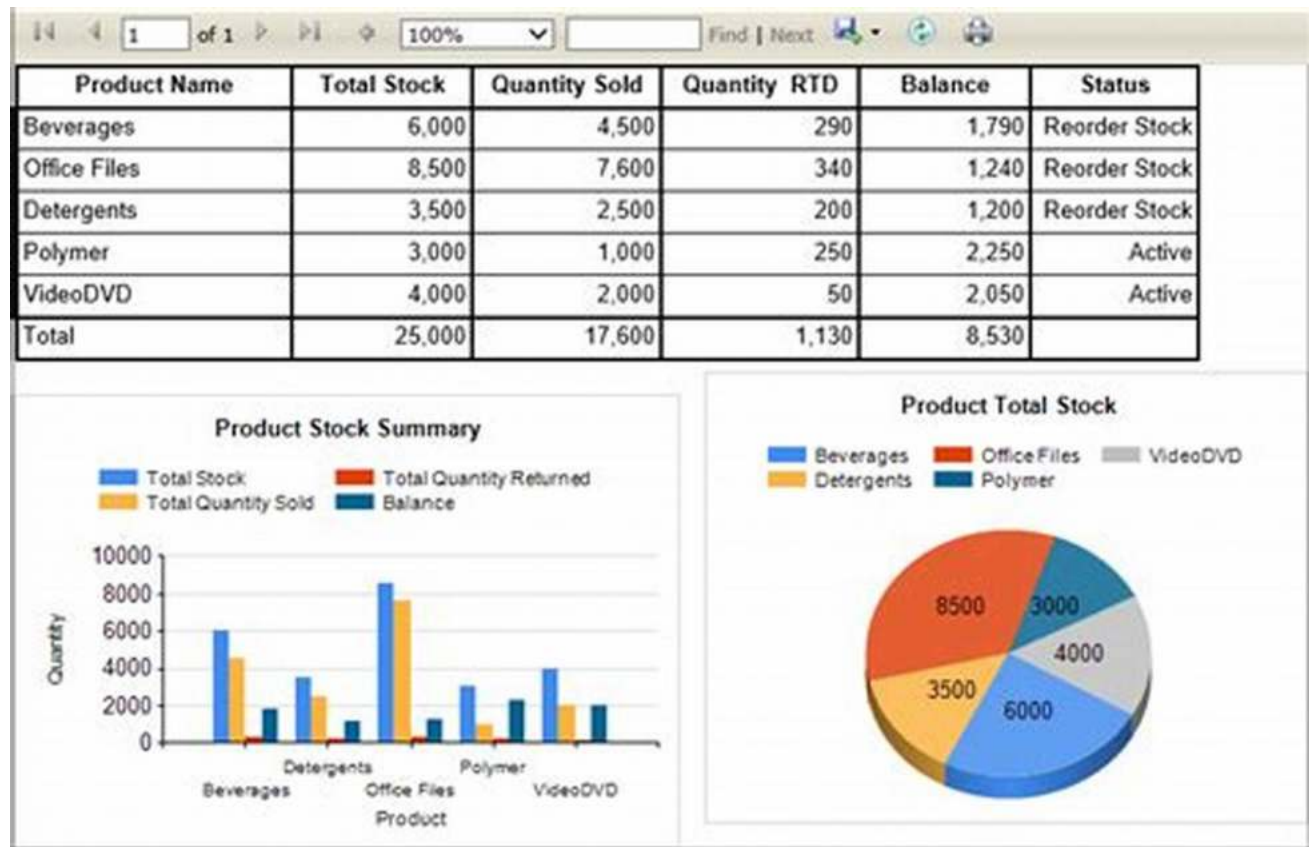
1 of 1 100% Find | Next

| Product Name | Total Stock | Quantity Sold | Quantity RTD | Balance | Status |
|---|---|---|---|---|---|
| Beverages | 6,000 | 4,500 | 290 | 1,790 | Reorder Stock |
| Office Files | 8,500 | 7,600 | 340 | 1,240 | Reorder Stock |
| Detergents | 3,500 | 2,500 | 200 | 1,200 | Reorder Stock |
| Polymer | 3,000 | 1,000 | 250 | 2,250 | Active |
| VideoDVD | 4,000 | 2,000 | 50 | 2,050 | Active |
| Total | 25,000 | 17,600 | 1,130 | 8,530 | |

Product Stock Summary

Total Stock
Total Quantity Returned
Total Quantity Sold
Balance

10000
8000
6000
4000
2000
0

Quantity

Beverages
Detergents
Office Files
Polymer
VideoDVD
Product

Product Total Stock

Beverages
Office Files
VideoDVD
Detergents
Polymer

8500
3000
4000
3500
6000